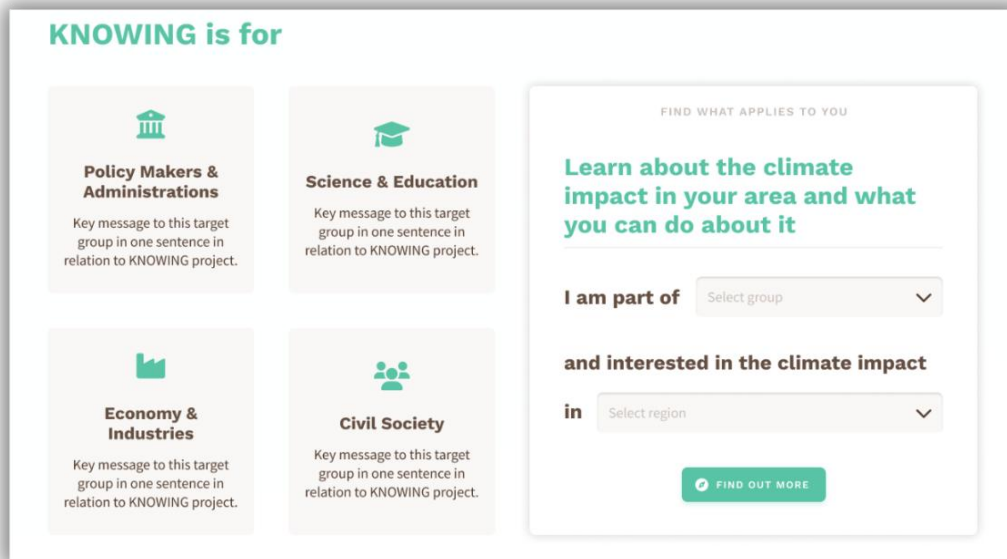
KNOWING is for

Policy Makers & Administrations

Key message to this target group in one sentence in relation to KNOWING project.

Science & Education

Key message to this target group in one sentence in relation to KNOWING project.

Economy & Industries

Key message to this target group in one sentence in relation to KNOWING project.

Civil Society

Key message to this target group in one sentence in relation to KNOWING project.

FIND WHAT APPLIES TO YOU

Learn about the climate impact in your area and what you can do about it

I am part of Select group

and interested in the climate impact

in Select region

FIND OUT MORE